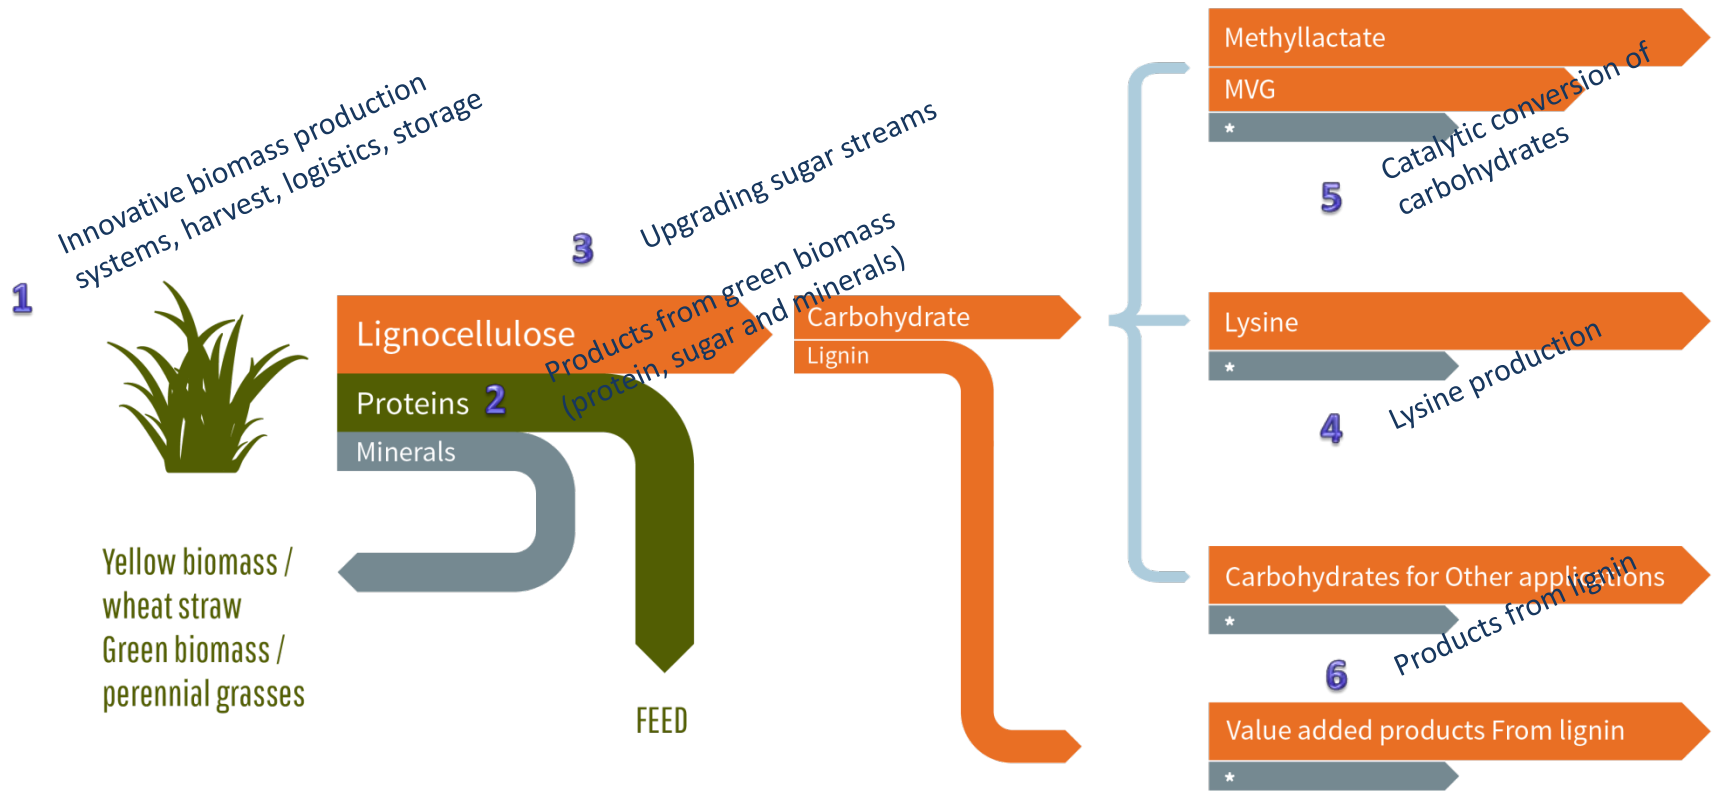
1

Innovative biomass production systems, harvest, logistics, storage

Lignocellulose

Proteins 2

Minerals

Yellow biomass / wheat straw
Green biomass / perennial grasses

FEED

3

Upgrading sugar streams

Products from green biomass (protein, sugar and minerals)

Carbohydrate

Lignin

Methyllactate

MVG

*

5

Catalytic conversion of carbohydrates

Lysine

*

4

Lysine production

Carbohydrates for Other applications

*

6

Products from lignin

Value added products From lignin

*